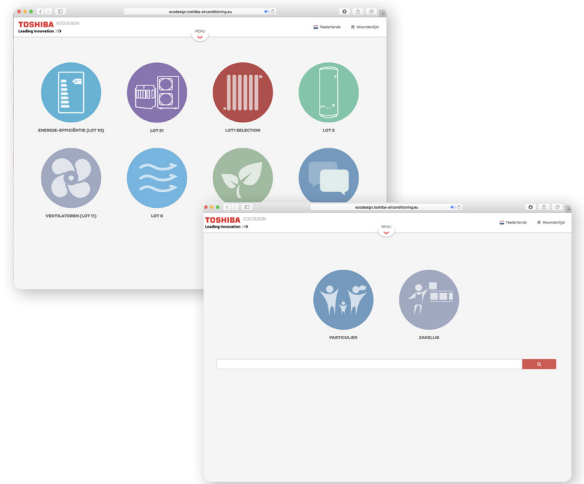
ecodesign.toshiba-airconditioning.eu

TOSHIBA ECODESIGN
Leading Innovation

MENU

Nederlands | Woordenlijst

ENERGIE-EFFICIËNTIE (LOT 10)

LOT 21

LOT1 SELECTION

LOT 2

VENTILATOREN (LOT 11)

LOT 6

ecodesign.toshiba-airconditioning.eu

TOSHIBA ECODESIGN
Leading Innovation

MENU

Nederlands | Woordenlijst

PARTICULIER

ZAKELIJK